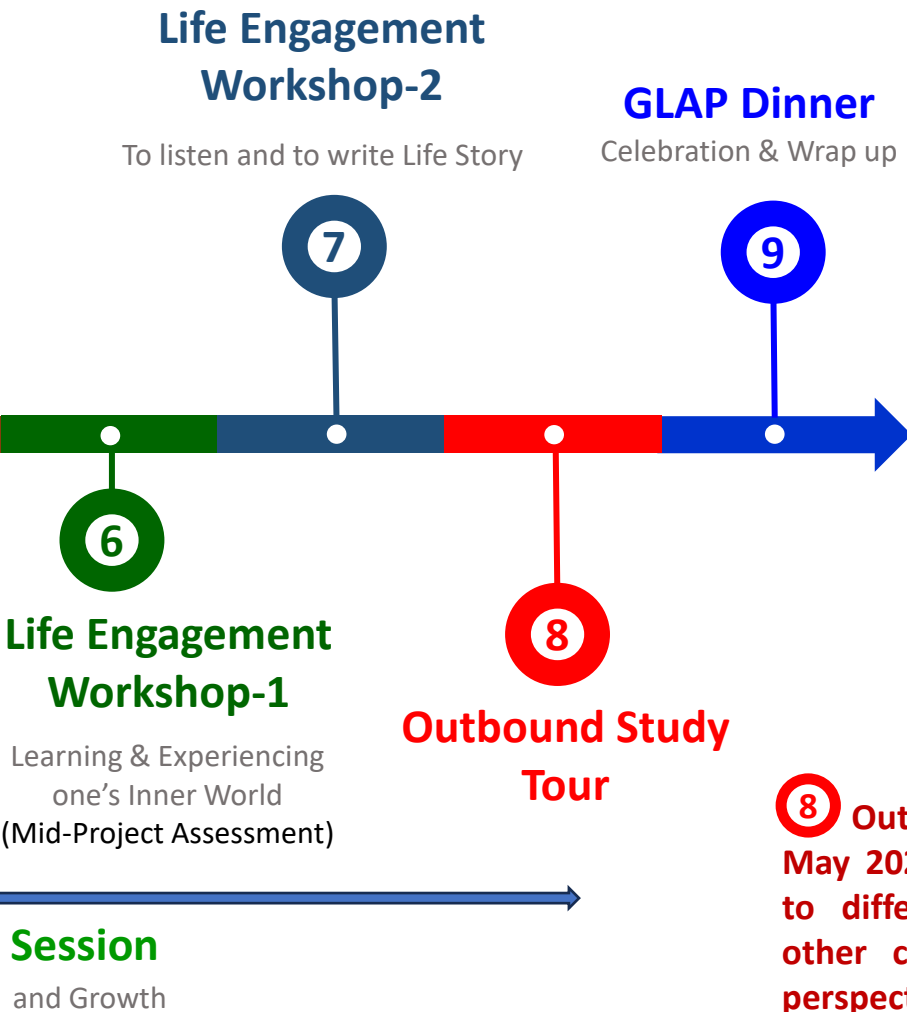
Life Engagement Workshop-2

To listen and to write Life Story

7

GLAP Dinner

Celebration & Wrap up

9

6

Life Engagement Workshop-1

Learning & Experiencing one's Inner World (Mid-Project Assessment)

8

Outbound Study Tour

8 Out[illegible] May 20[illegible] to diffe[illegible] other c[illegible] perspect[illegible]

Session

and Growth